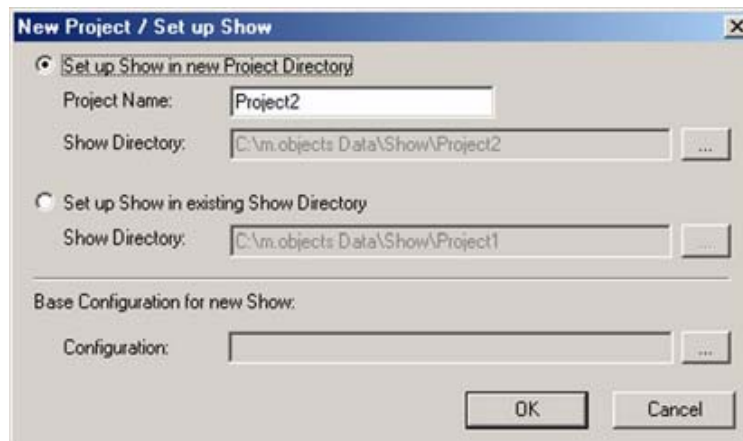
New Project / Set up Show

Set up Show in new Project Directory

Project Name: Project2

Show Directory: C:\m.objects Data\Show\Project2 ...

Set up Show in existing Show Directory

Show Directory: C:\m.objects Data\Show\Project1 ...

Base Configuration for new Show:

Configuration: ...

OK Cancel